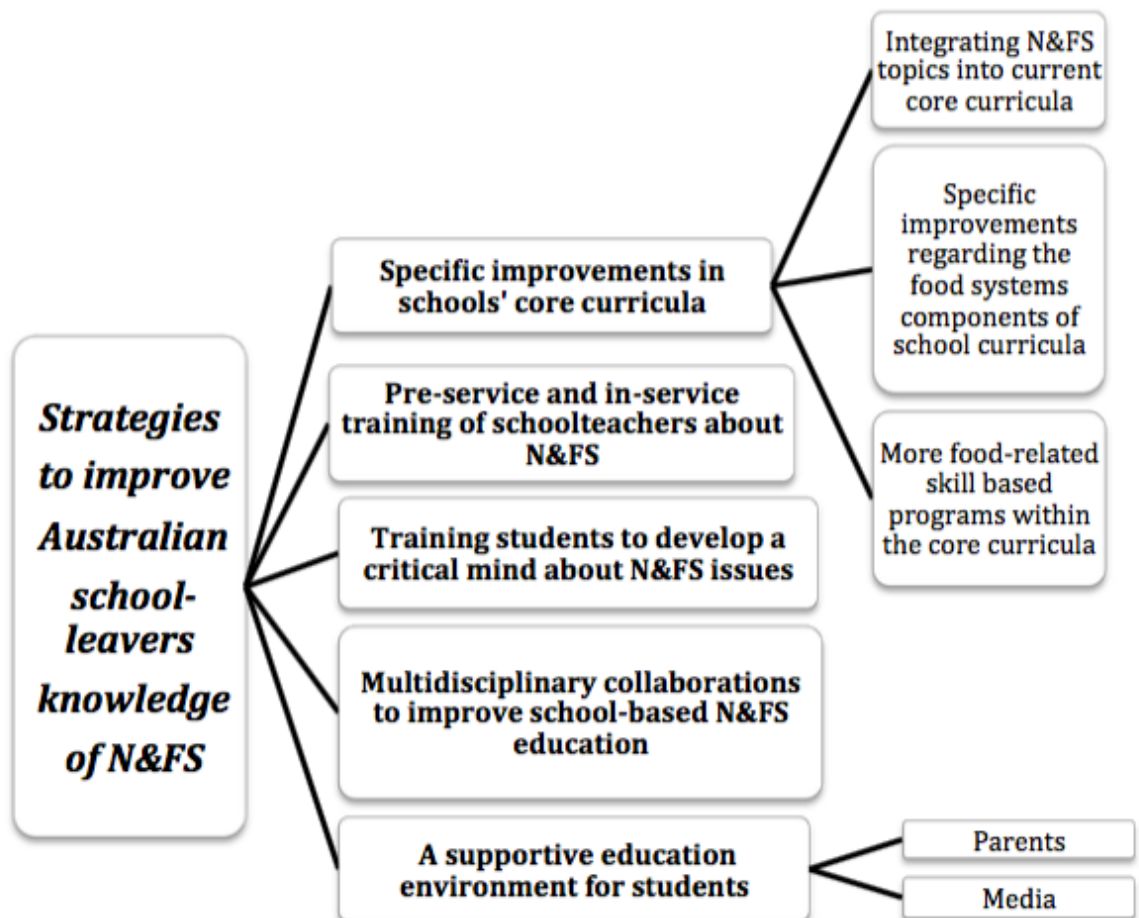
Strategies to improve Australian school-leavers knowledge of N&FS

Specific improvements in schools' core curricula

Integrating N&FS topics into current core curricula

Specific improvements regarding the food systems components of school curricula

More food-related skill based programs within the core curricula

Pre-service and in-service training of schoolteachers about N&FS

Training students to develop a critical mind about N&FS issues

Multidisciplinary collaborations to improve school-based N&FS education

A supportive education environment for students

Parents

Media